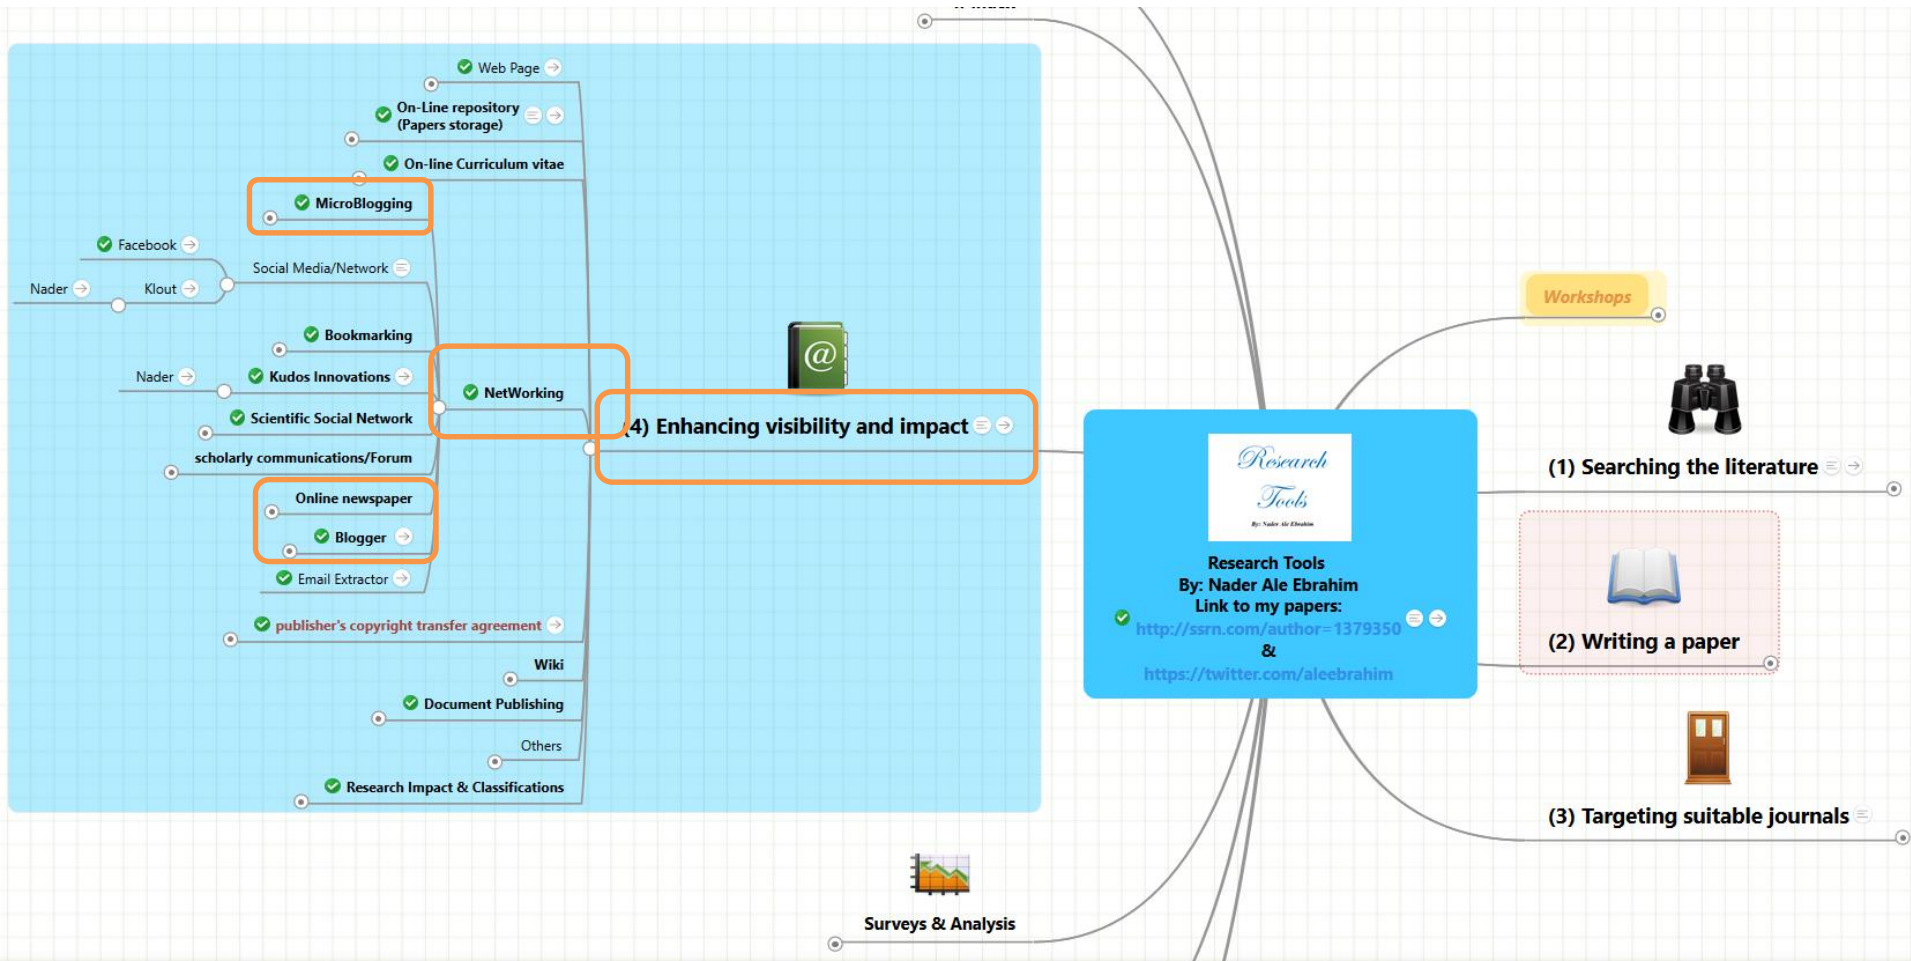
Web Page
On-Line repository (Papers storage)
On-line Curriculum vitae
MicroBlogging
Facebook
Social Media/Network
Nader
Klout
Bookmarking
Nader
Kudos Innovations
NetWorking
Scientific Social Network
scholarly communications/Forum
Online newspaper
Blogger
Email Extractor
publisher's copyright transfer agreement
Wiki
Document Publishing
Others
Research Impact & Classifications
(4) Enhancing visibility and impact
Research Tools
By: Nader Ale Ebrahim
Research Tools
By: Nader Ale Ebrahim
Link to my papers:
http://ssrn.com/author=1379350
&
https://twitter.com/aleebrahim
Workshops
(1) Searching the literature
(2) Writing a paper
(3) Targeting suitable journals
Surveys & Analysis